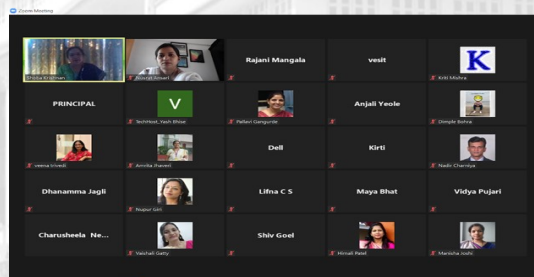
Zoom Meeting

Shoba Krishnan
Soumya Simon
Rajani Mangala
vesit
K
Kriti Mishra

PRINCIPAL
V
TechHost_Yash Bhise
Pallavi Gangurde
Anjali Yeole
Dimple Bohra

veena trivedi
Amrita Jhaveri
Dell
Kirti
Nadir Charniya

Dhanamma Jagli
Nupur Giri
Lifna C S
Maya Bhat
Vidya Pujari

Charusheela Ne...
Vaishali Gatty
Shiv Goel
Himali Patel
Manisha Joshi